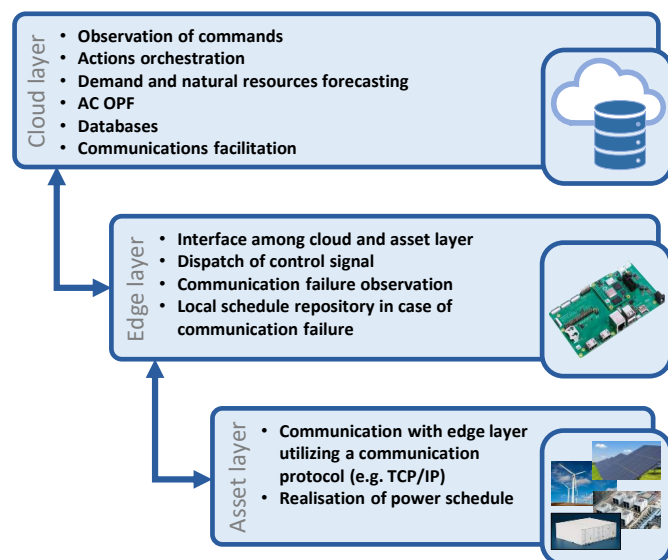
Cloud layer

- Observation of commands
- Actions orchestration
- Demand and natural resources forecasting
- AC OPF
- Databases
- Communications facilitation

Edge layer

- Interface among cloud and asset layer
- Dispatch of control signal
- Communication failure observation
- Local schedule repository in case of communication failure

Asset layer

- Communication with edge layer utilizing a communication protocol (e.g. TCP/IP)
- Realisation of power schedule